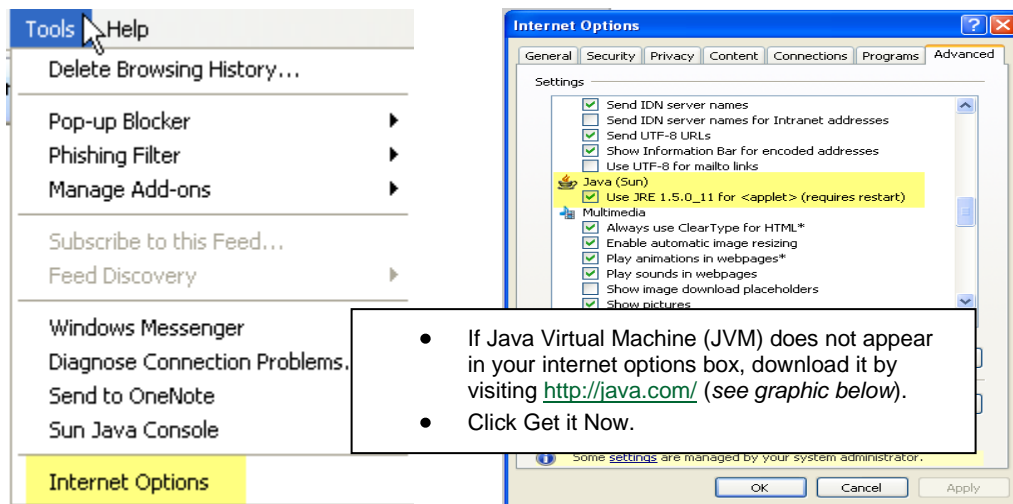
Tools Help

Delete Browsing History...

Pop-up Blocker
Phishing Filter
Manage Add-ons

Subscribe to this Feed...
Feed Discovery

Windows Messenger
Diagnose Connection Problems.
Send to OneNote
Sun Java Console

Internet Options

Internet Options

General | Security | Privacy | Content | Connections | Programs | Advanced

Settings

Send IDN server names
Send IDN server names for Intranet addresses
Send UTF-8 URLs
Show Information Bar for encoded addresses
Use UTF-8 for mailto links
Java (Sun)
Use JRE 1.5.0_11 for <applet> (requires restart)
Multimedia
Always use ClearType for HTML*
Enable automatic image resizing
Play animations in webpages*
Play sounds in webpages
Show image download placeholders
Show pictures

- If Java Virtual Machine (JVM) does not appear in your internet options box, download it by visiting http://java.com/ (*see graphic below*).
- Click Get it Now.

Some settings are managed by your system administrator.

OK | Cancel | Apply